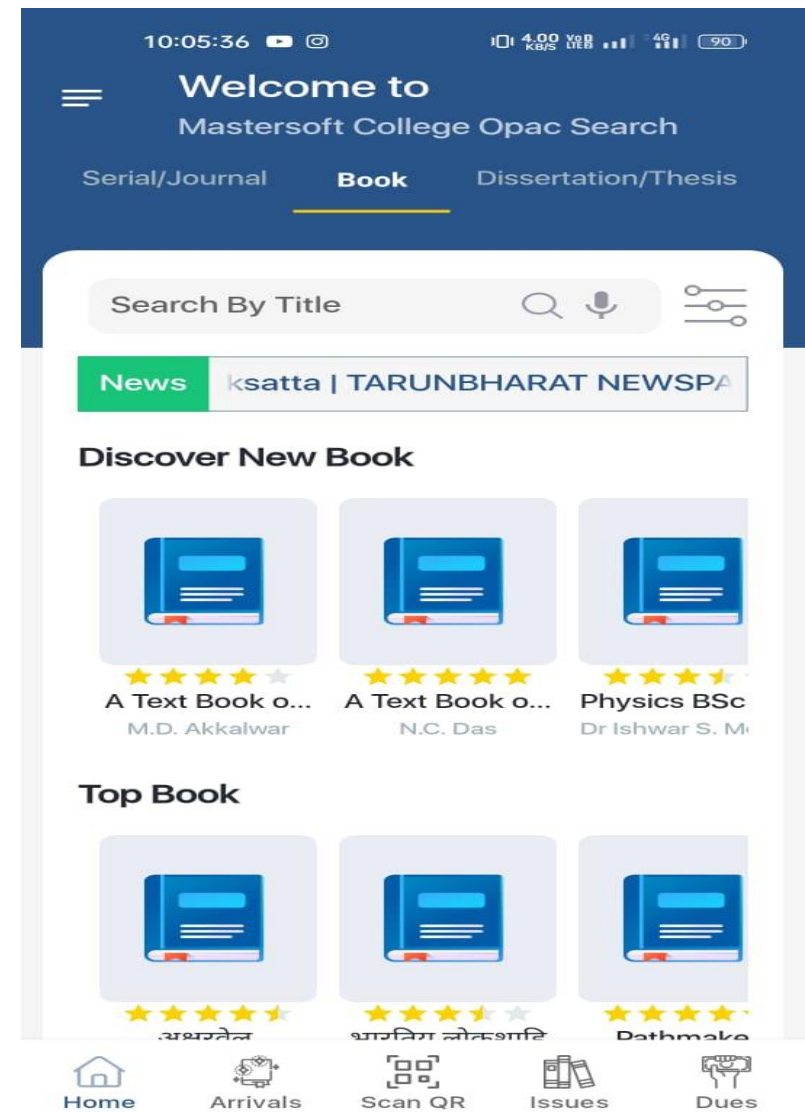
10:05:36

4.00 KB/S VoB LTE 4G 90

Welcome to
Mastersoft College Opac Search

Serial/Journal Book Dissertation/Thesis

Search By Title

News ksatta | TARUNBHARAT NEWSPA

Discover New Book

A Text Book o...
M.D. Akkalwar

A Text Book o...
N.C. Das

Physics BSc
Dr Ishwar S. M

Top Book

अक्षरवेल

भारतिय लोकशाहि

Pathmake

Home Arrivals Scan QR Issues Dues